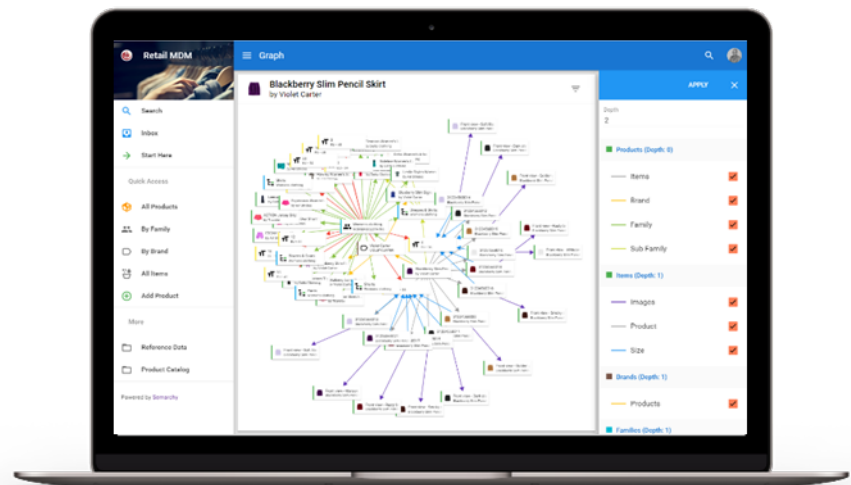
Retail MDM

Graph

Search

Inbox

Start Here

Quick Access

All Products

By Family

By Brand

All Items

Add Product

More

Reference Data

Product Catalog

Powered by Semarchy

Blackberry Slim Pencil Skirt
by Violet Carter

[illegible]

APPLY

Depth
2

Products (Depth: 0)

Items

Brand

Family

Sub Family

Items (Depth: 1)

Images

Product

Size

Brands (Depth: 1)

Products

Families (Depth: 1)